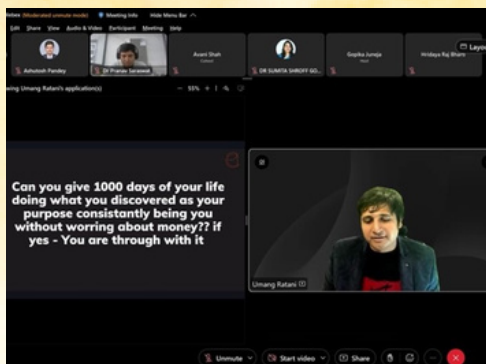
Webex (Moderated unmute mode) Meeting info Hide Menu Bar

Edit Share View Audio & Video Participant Meeting Help

Ashutosh Pandey

Dr Pranav Saraswat

Avani Shah

DR SUMITA SHROFF GO...

Gopika Juneja

Hridaya Raj Bhans

Layout

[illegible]ing (Umang Ratani's application(s))

— 55% + | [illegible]

Can you give 1000 days of your life doing what you discovered as your purpose consistantly being you without worring about money?? if yes - You are through with it

Umang Ratani

Unmute

Start video

Share

...